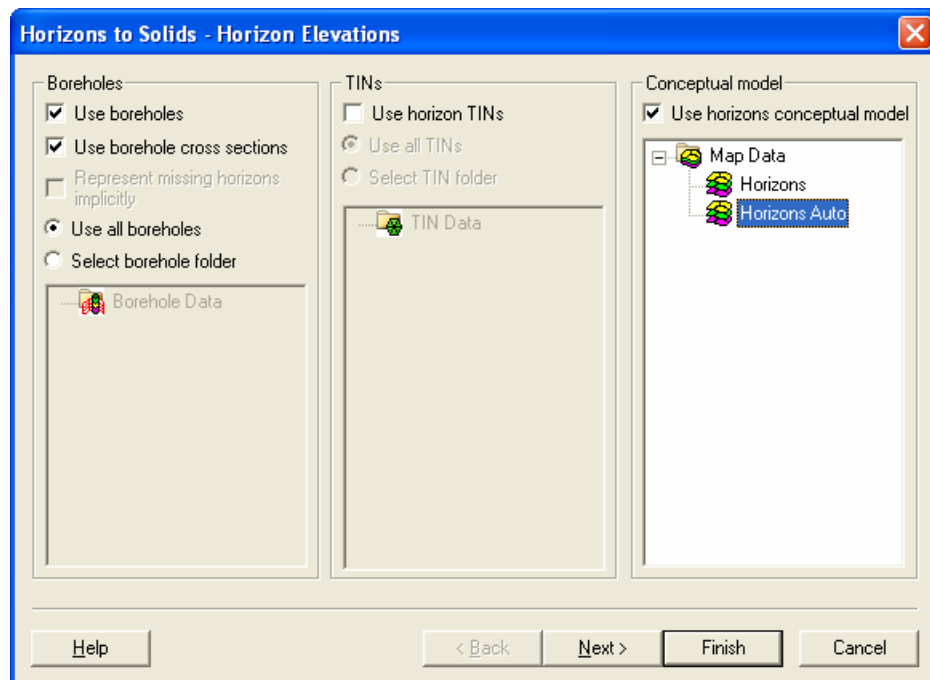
Horizons to Solids - Horizon Elevations

Boreholes
Use boreholes
Use borehole cross sections
Represent missing horizons implicitly
Use all boreholes
Select borehole folder
Borehole Data

TINs
Use horizon TINs
Use all TINs
Select TIN folder
TIN Data

Conceptual model
Use horizons conceptual model
Map Data
Horizons
Horizons Auto

Help
< Back
Next >
Finish
Cancel